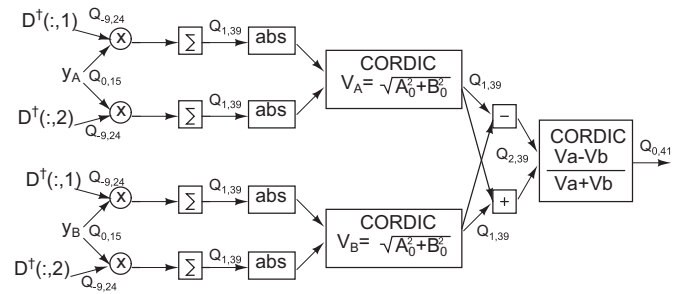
$D^{\dagger}(:,1)$ $Q_{-9,24}$ x $\sum$ $Q_{1,39}$ abs

$y_A$ $Q_{0,15}$

$D^{\dagger}(:,2)$ $Q_{-9,24}$ x $\sum$ $Q_{1,39}$ abs

CORDIC
$V_A = \sqrt{A_0^2+B_0^2}$

$Q_{1,39}$

−

$Q_{2,39}$

+

CORDIC
$\frac{Va-Vb}{Va+Vb}$

$Q_{0,41}$

$D^{\dagger}(:,1)$ $Q_{-9,24}$ x $\sum$ $Q_{1,39}$ abs

$y_B$ $Q_{0,15}$

$D^{\dagger}(:,2)$ $Q_{-9,24}$ x $\sum$ $Q_{1,39}$ abs

CORDIC
$V_B = \sqrt{A_0^2+B_0^2}$

$Q_{1,39}$